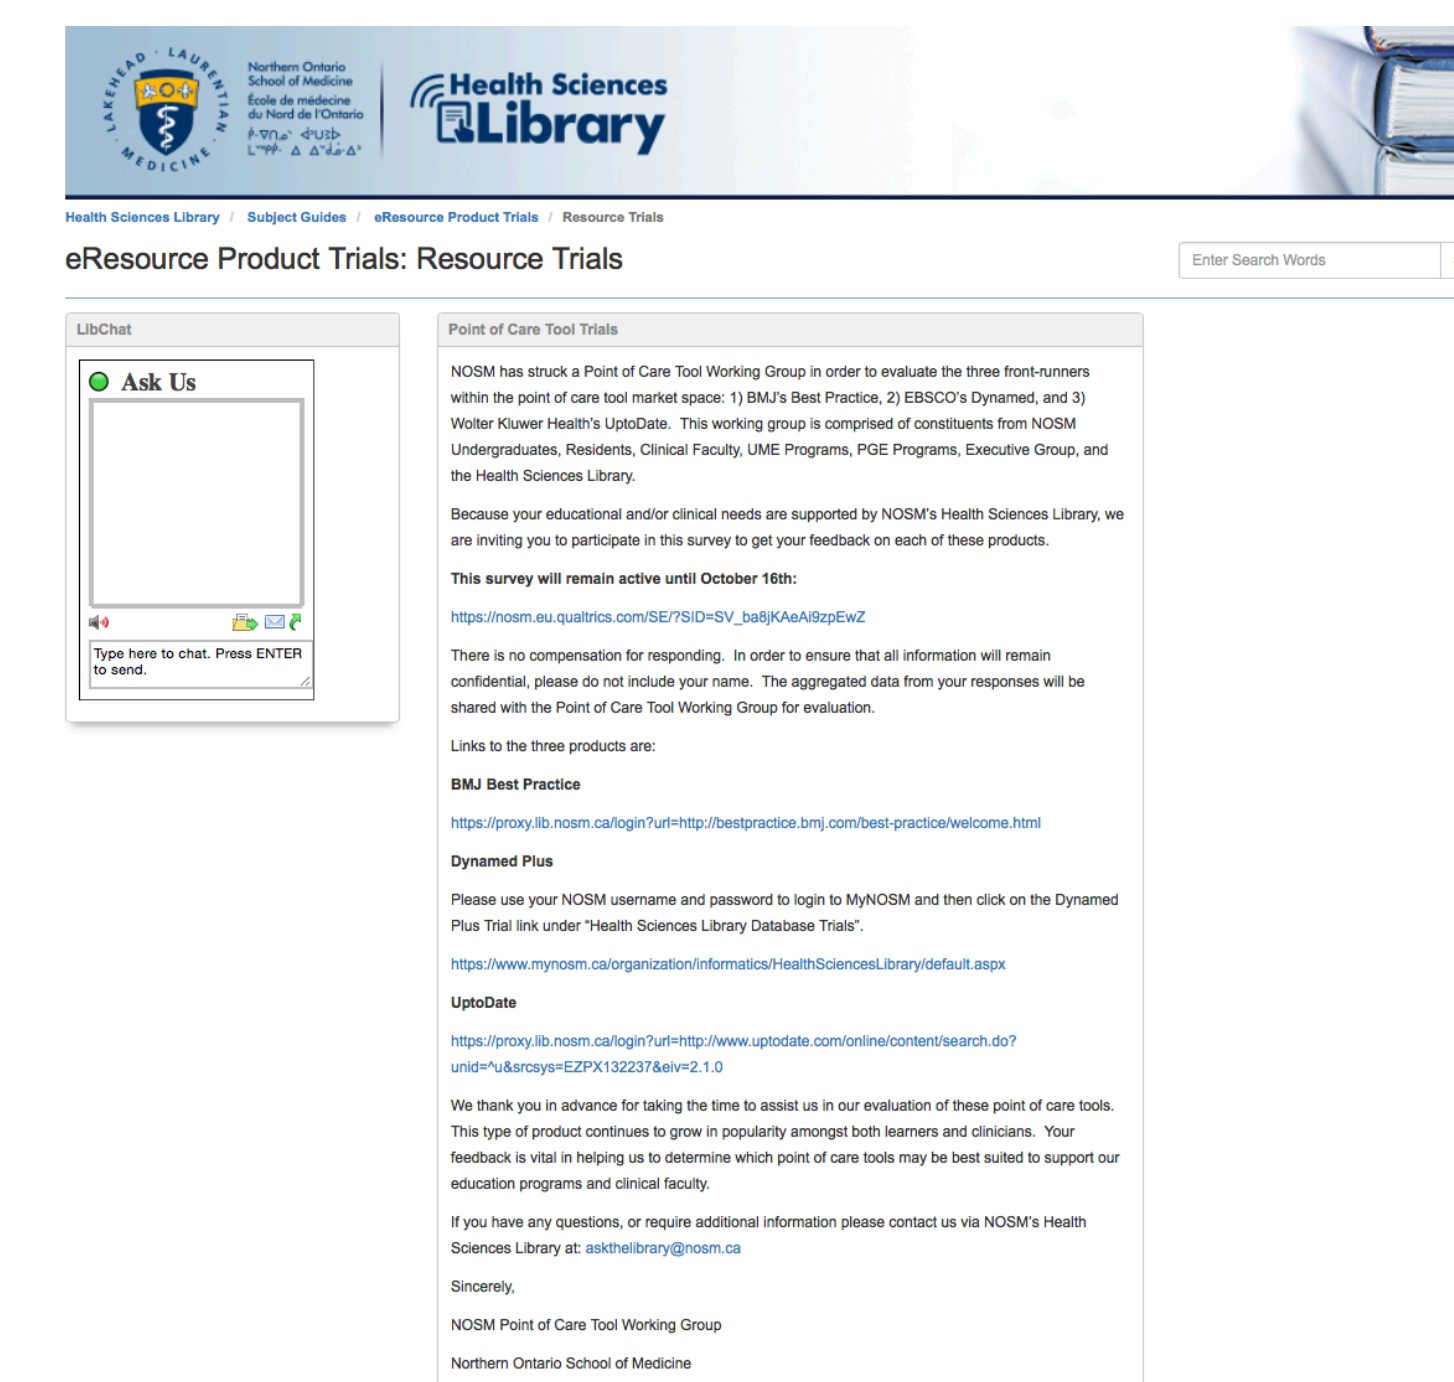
LAKEHEAD · LAURENTIAN
MEDICINE

Northern Ontario School of Medicine
École de médecine du Nord de l'Ontario
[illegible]

Health Sciences Library

Health Sciences Library / Subject Guides / eResource Product Trials / Resource Trials

eResource Product Trials: Resource Trials

Enter Search Words

LibChat

Ask Us

Type here to chat. Press ENTER to send.

Point of Care Tool Trials

NOSM has struck a Point of Care Tool Working Group in order to evaluate the three front-runners within the point of care tool market space: 1) BMJ's Best Practice, 2) EBSCO's Dynamed, and 3) Wolter Kluwer Health's UptoDate. This working group is comprised of constituents from NOSM Undergraduates, Residents, Clinical Faculty, UME Programs, PGE Programs, Executive Group, and the Health Sciences Library.

Because your educational and/or clinical needs are supported by NOSM's Health Sciences Library, we are inviting you to participate in this survey to get your feedback on each of these products.

This survey will remain active until October 16th:

https://nosm.eu.qualtrics.com/SE/?SID=SV_ba8jKAeAi9zpEwZ

There is no compensation for responding. In order to ensure that all information will remain confidential, please do not include your name. The aggregated data from your responses will be shared with the Point of Care Tool Working Group for evaluation.

Links to the three products are:

BMJ Best Practice

https://proxy.lib.nosm.ca/login?url=http://bestpractice.bmj.com/best-practice/welcome.html

Dynamed Plus

Please use your NOSM username and password to login to MyNOSM and then click on the Dynamed Plus Trial link under "Health Sciences Library Database Trials".

https://www.mynosm.ca/organization/informatics/HealthSciencesLibrary/default.aspx

UptoDate

https://proxy.lib.nosm.ca/login?url=http://www.uptodate.com/online/content/search.do?unid=^u&srcsys=EZPX132237&eiv=2.1.0

We thank you in advance for taking the time to assist us in our evaluation of these point of care tools. This type of product continues to grow in popularity amongst both learners and clinicians. Your feedback is vital in helping us to determine which point of care tools may be best suited to support our education programs and clinical faculty.

If you have any questions, or require additional information please contact us via NOSM's Health Sciences Library at: askthelibrary@nosm.ca

Sincerely,

NOSM Point of Care Tool Working Group

Northern Ontario School of Medicine